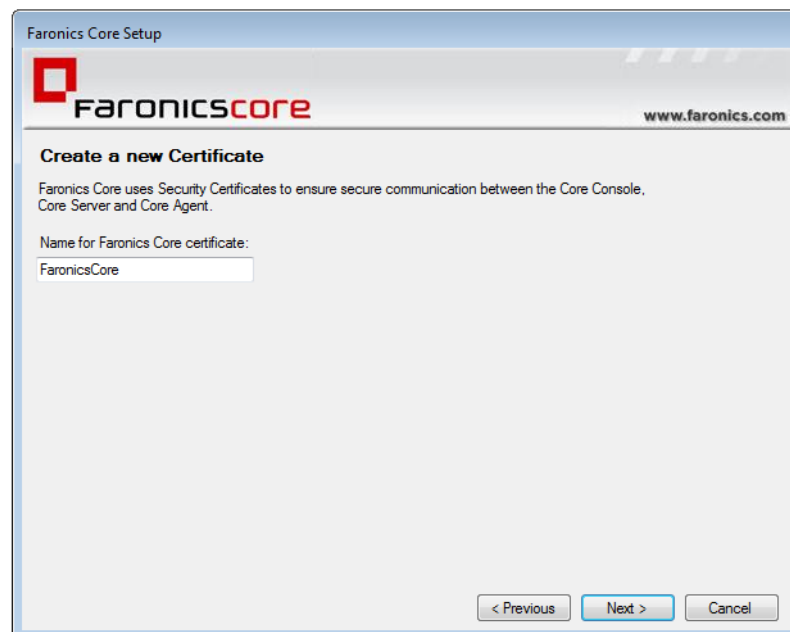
Faronics Core Setup

Faronicscore

www.faronics.com

Create a new Certificate

Faronics Core uses Security Certificates to ensure secure communication between the Core Console, Core Server and Core Agent.

Name for Faronics Core certificate:

FaronicsCore

< Previous

Next >

Cancel